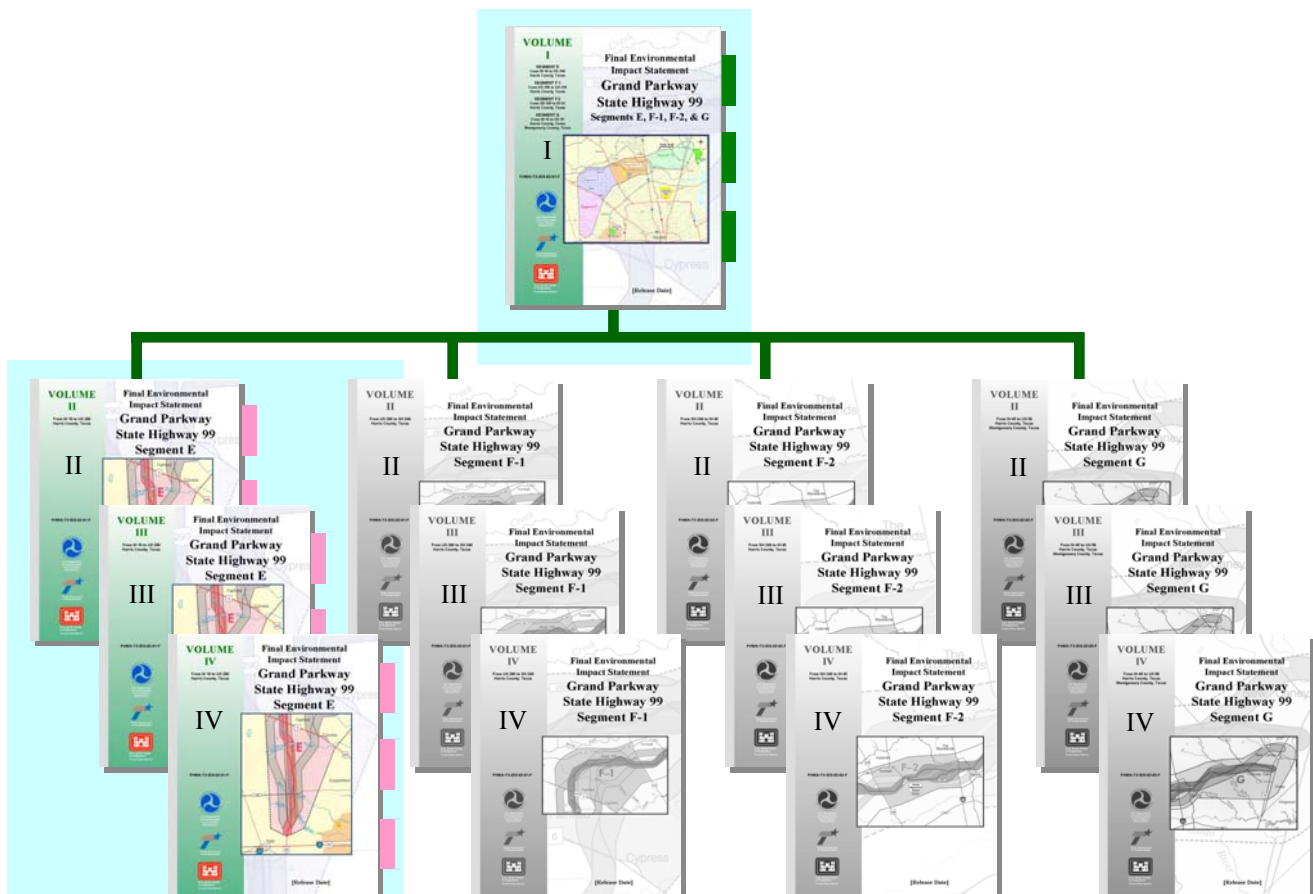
VOLUME I

Final Environmental Impact Statement
Grand Parkway
State Highway 99
Segments E, F-1, F-2, & G

I

[Release Date]

VOLUME II
Final Environmental Impact Statement
Grand Parkway
State Highway 99
Segment E
II

VOLUME III
Final Environmental Impact Statement
Grand Parkway
State Highway 99
Segment E
III

VOLUME IV
Final Environmental Impact Statement
Grand Parkway
State Highway 99
Segment E
IV
E
[Release Date]

VOLUME II
Final Environmental Impact Statement
Grand Parkway
State Highway 99
Segment F-1
II

VOLUME III
Final Environmental Impact Statement
Grand Parkway
State Highway 99
Segment F-1
III

VOLUME IV
Final Environmental Impact Statement
Grand Parkway
State Highway 99
Segment F-1
IV
F-1
Cypress
[Release Date]

VOLUME II
Final Environmental Impact Statement
Grand Parkway
State Highway 99
Segment F-2
II

VOLUME III
Final Environmental Impact Statement
Grand Parkway
State Highway 99
Segment F-2
III

VOLUME IV
Final Environmental Impact Statement
Grand Parkway
State Highway 99
Segment F-2
IV
F-2
[Release Date]

VOLUME II
Final Environmental Impact Statement
Grand Parkway
State Highway 99
Segment G
II

VOLUME III
Final Environmental Impact Statement
Grand Parkway
State Highway 99
Segment G
III

VOLUME IV
Final Environmental Impact Statement
Grand Parkway
State Highway 99
Segment G
IV
G
[Release Date]